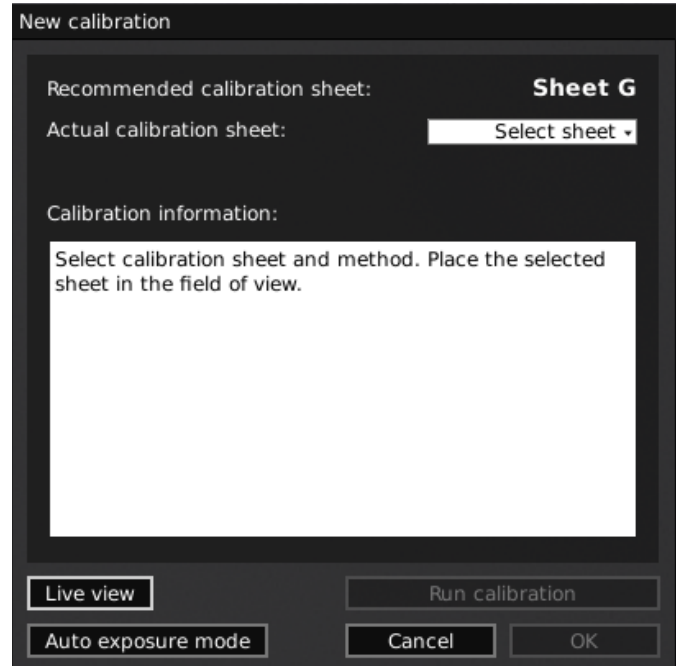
New calibration

Recommended calibration sheet: Sheet G

Actual calibration sheet: Select sheet

Calibration information:

Select calibration sheet and method. Place the selected sheet in the field of view.

Live view

Run calibration

Auto exposure mode

Cancel

OK